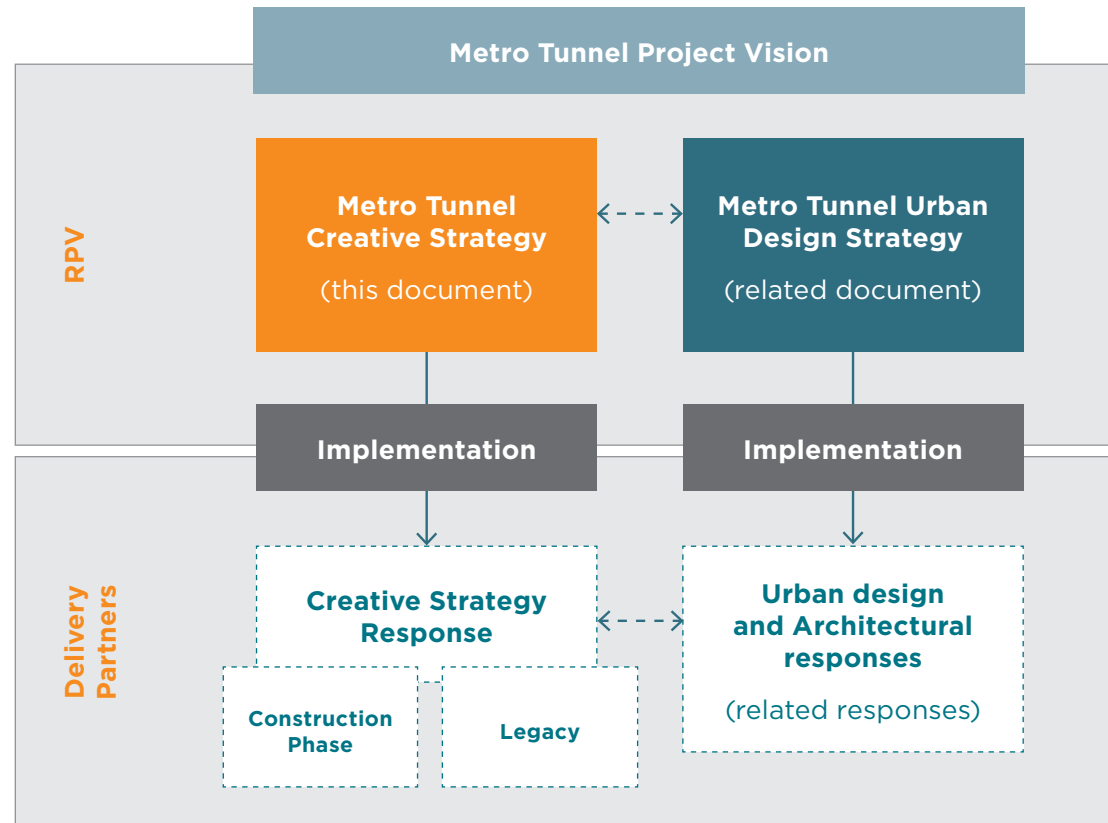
Metro Tunnel Project Vision

RPV

Metro Tunnel Creative Strategy

(this document)

Metro Tunnel Urban Design Strategy

(related document)

Implementation

Implementation

Delivery Partners

Creative Strategy Response

Construction Phase

Legacy

Urban design and Architectural responses

(related responses)